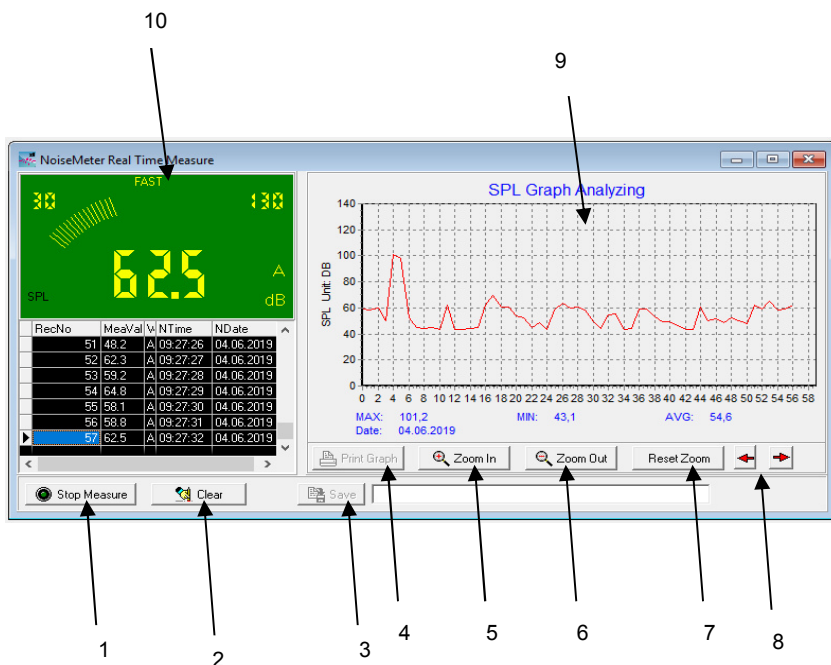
10

9

NoiseMeter Real Time Measure

FAST

30

130

62.5

A

dB

SPL

| | RecNo | MeaVal | W | NTime | NDate |
|---|---|---|---|---|---|
| | 51 | 48.2 | A | 09:27:26 | 04.06.2019 |
| | 52 | 62.3 | A | 09:27:27 | 04.06.2019 |
| | 53 | 59.2 | A | 09:27:28 | 04.06.2019 |
| | 54 | 64.8 | A | 09:27:29 | 04.06.2019 |
| | 55 | 58.1 | A | 09:27:30 | 04.06.2019 |
| | 56 | 58.8 | A | 09:27:31 | 04.06.2019 |
| ▶ | 57 | 62.5 | A | 09:27:32 | 04.06.2019 |

SPL Graph Analyzing

SPL Unit: DB

140
120
100
80
60
40
20
0

0 2 4 6 8 10 12 14 16 18 20 22 24 26 28 30 32 34 36 38 40 42 44 46 48 50 52 54 56 58

MAX: 101,2
Date: 04.06.2019
MIN: 43,1
AVG: 54,6

Print Graph

Zoom In

Zoom Out

Reset Zoom

Stop Measure

Clear

Save

1

2

3

4

5

6

7

8